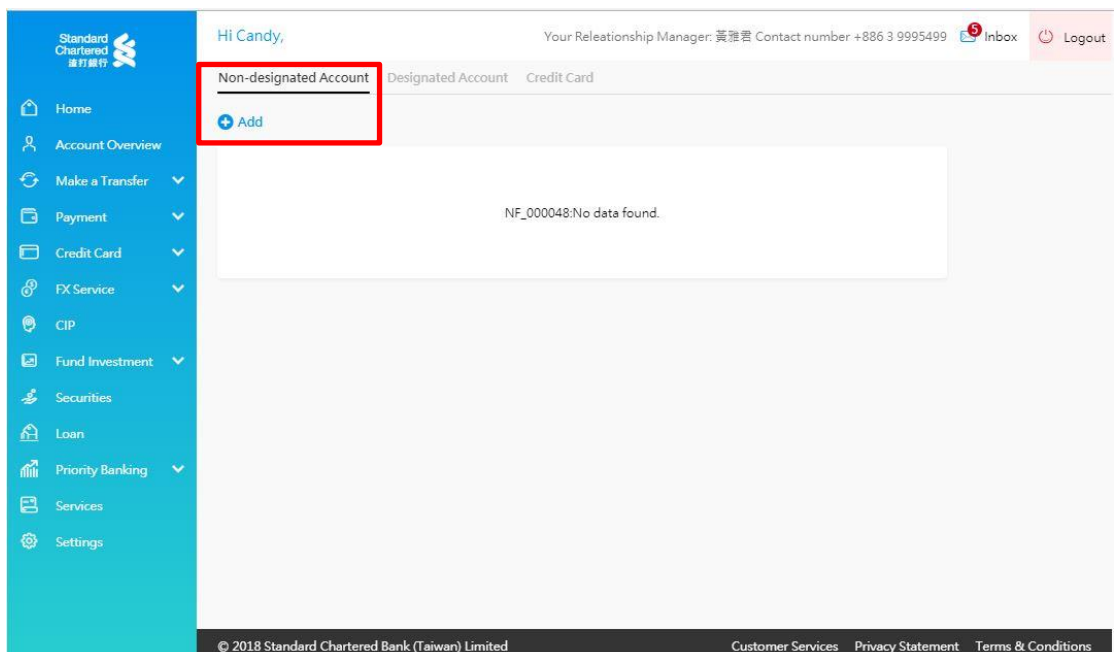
Standard Chartered
渣打銀行

Home
Account Overview
Make a Transfer
Payment
Credit Card
FX Service
CIP
Fund Investment
Securities
Loan
Priority Banking
Services
Settings

Hi Candy,

Your Releationship Manager: 黃雅君 Contact number +886 3 9995499 5 Inbox Logout

Non-designated Account Designated Account Credit Card

Add

NF_000048:No data found.

© 2018 Standard Chartered Bank (Taiwan) Limited

Customer Services Privacy Statement Terms & Conditions